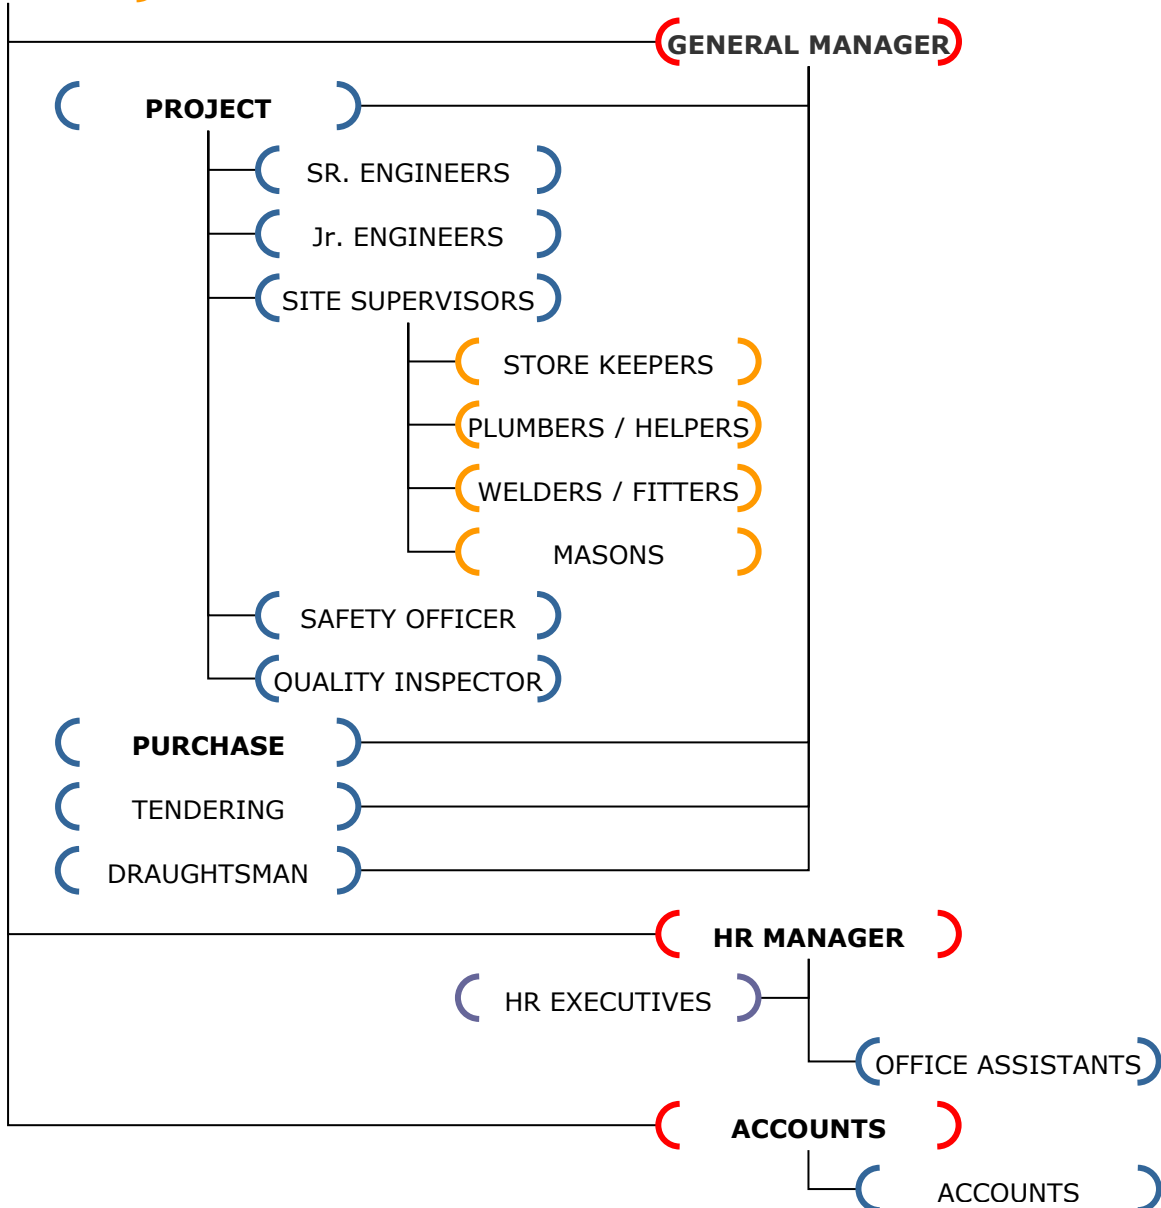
GENERAL MANAGER

PROJECT

SR. ENGINEERS

Jr. ENGINEERS

SITE SUPERVISORS

STORE KEEPERS

PLUMBERS / HELPERS

WELDERS / FITTERS

MASONS

SAFETY OFFICER

QUALITY INSPECTOR

PURCHASE

TENDERING

DRAUGHTSMAN

HR MANAGER

HR EXECUTIVES

OFFICE ASSISTANTS

ACCOUNTS

ACCOUNTS